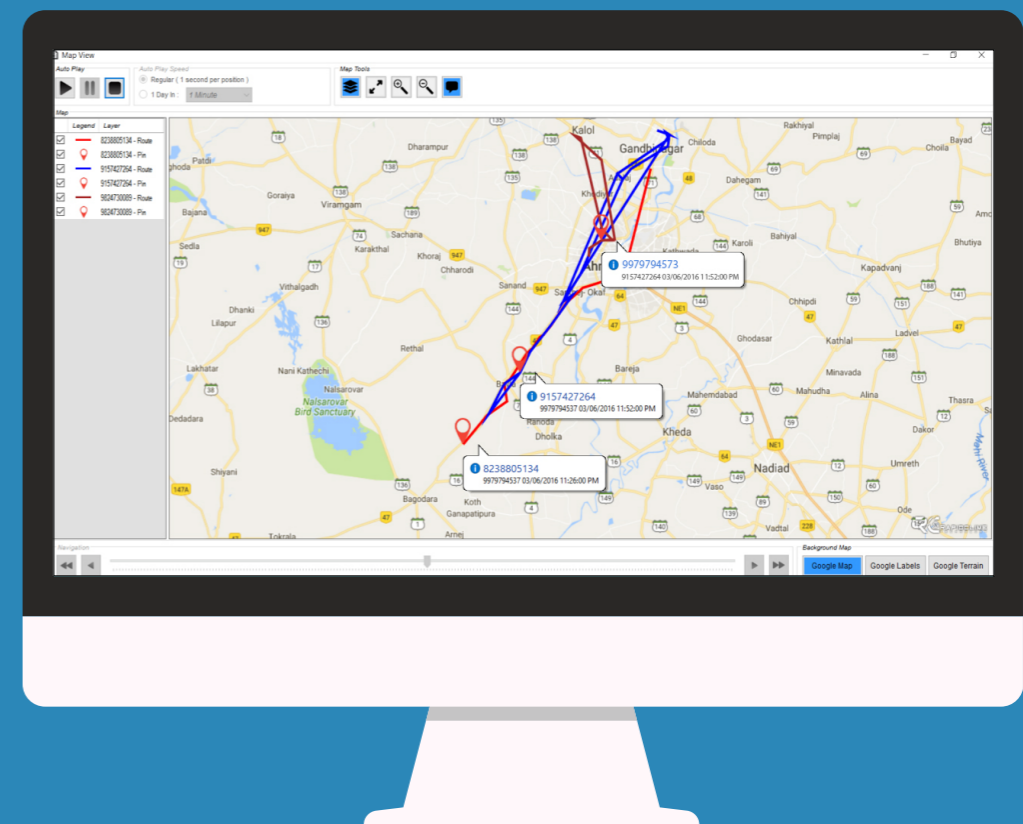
Map View

Auto Play

Auto Play Speed
Regular ( 1 second per position )
1 Day In : 1 Minute

Map Tools

Map

| | Legend | Layer |
|---|---|---|
| ☑ | | 8238805134 - Route |
| ☑ | | 8238805134 - Pin |
| ☑ | | 9157427264 - Route |
| ☑ | | 9157427264 - Pin |
| ☑ | | 9824730089 - Route |
| ☑ | | 9824730089 - Pin |

Kalol
Gandhinagar
Chiloda
Rakhiyal
Pimplaj
Choila
Bayad
Patdi
Dharampur
Dahegam
Goraiya
Viramgam
Bajana
Sachana
Karakthal
Khoraj
Chhadodi
Karoli
Bahiyal
Bhutiya
Sedla
Vithalgadh
Sanand
Kapadvanj
Dhanki
Lilapur
Chhipdi
Ladvel
Rethal
Ghodasar
Kathlal
Lakhatar
Nani Kathechi
Nalsarovar
Nalsarovar Bird Sanctuary
Bareja
Minavada
Mahemdabad
Mahudha
Alina
Thasra
Dedadara
Ranoda
Dholka
Kheda
Dakor
Shiyani
Nadiad
Umreth
Koth
Bagodara
Vaso
Ganapatipura
Vadtal
Tokrala
Arnej
Mahi River

9979794573
9157427264 03/06/2016 11:52:00 PM

9157427264
9979794537 03/06/2016 11:52:00 PM

8238805134
9979794537 03/06/2016 11:26:00 PM

Navigation

Background Map
Google Map
Google Labels
Google Terrain